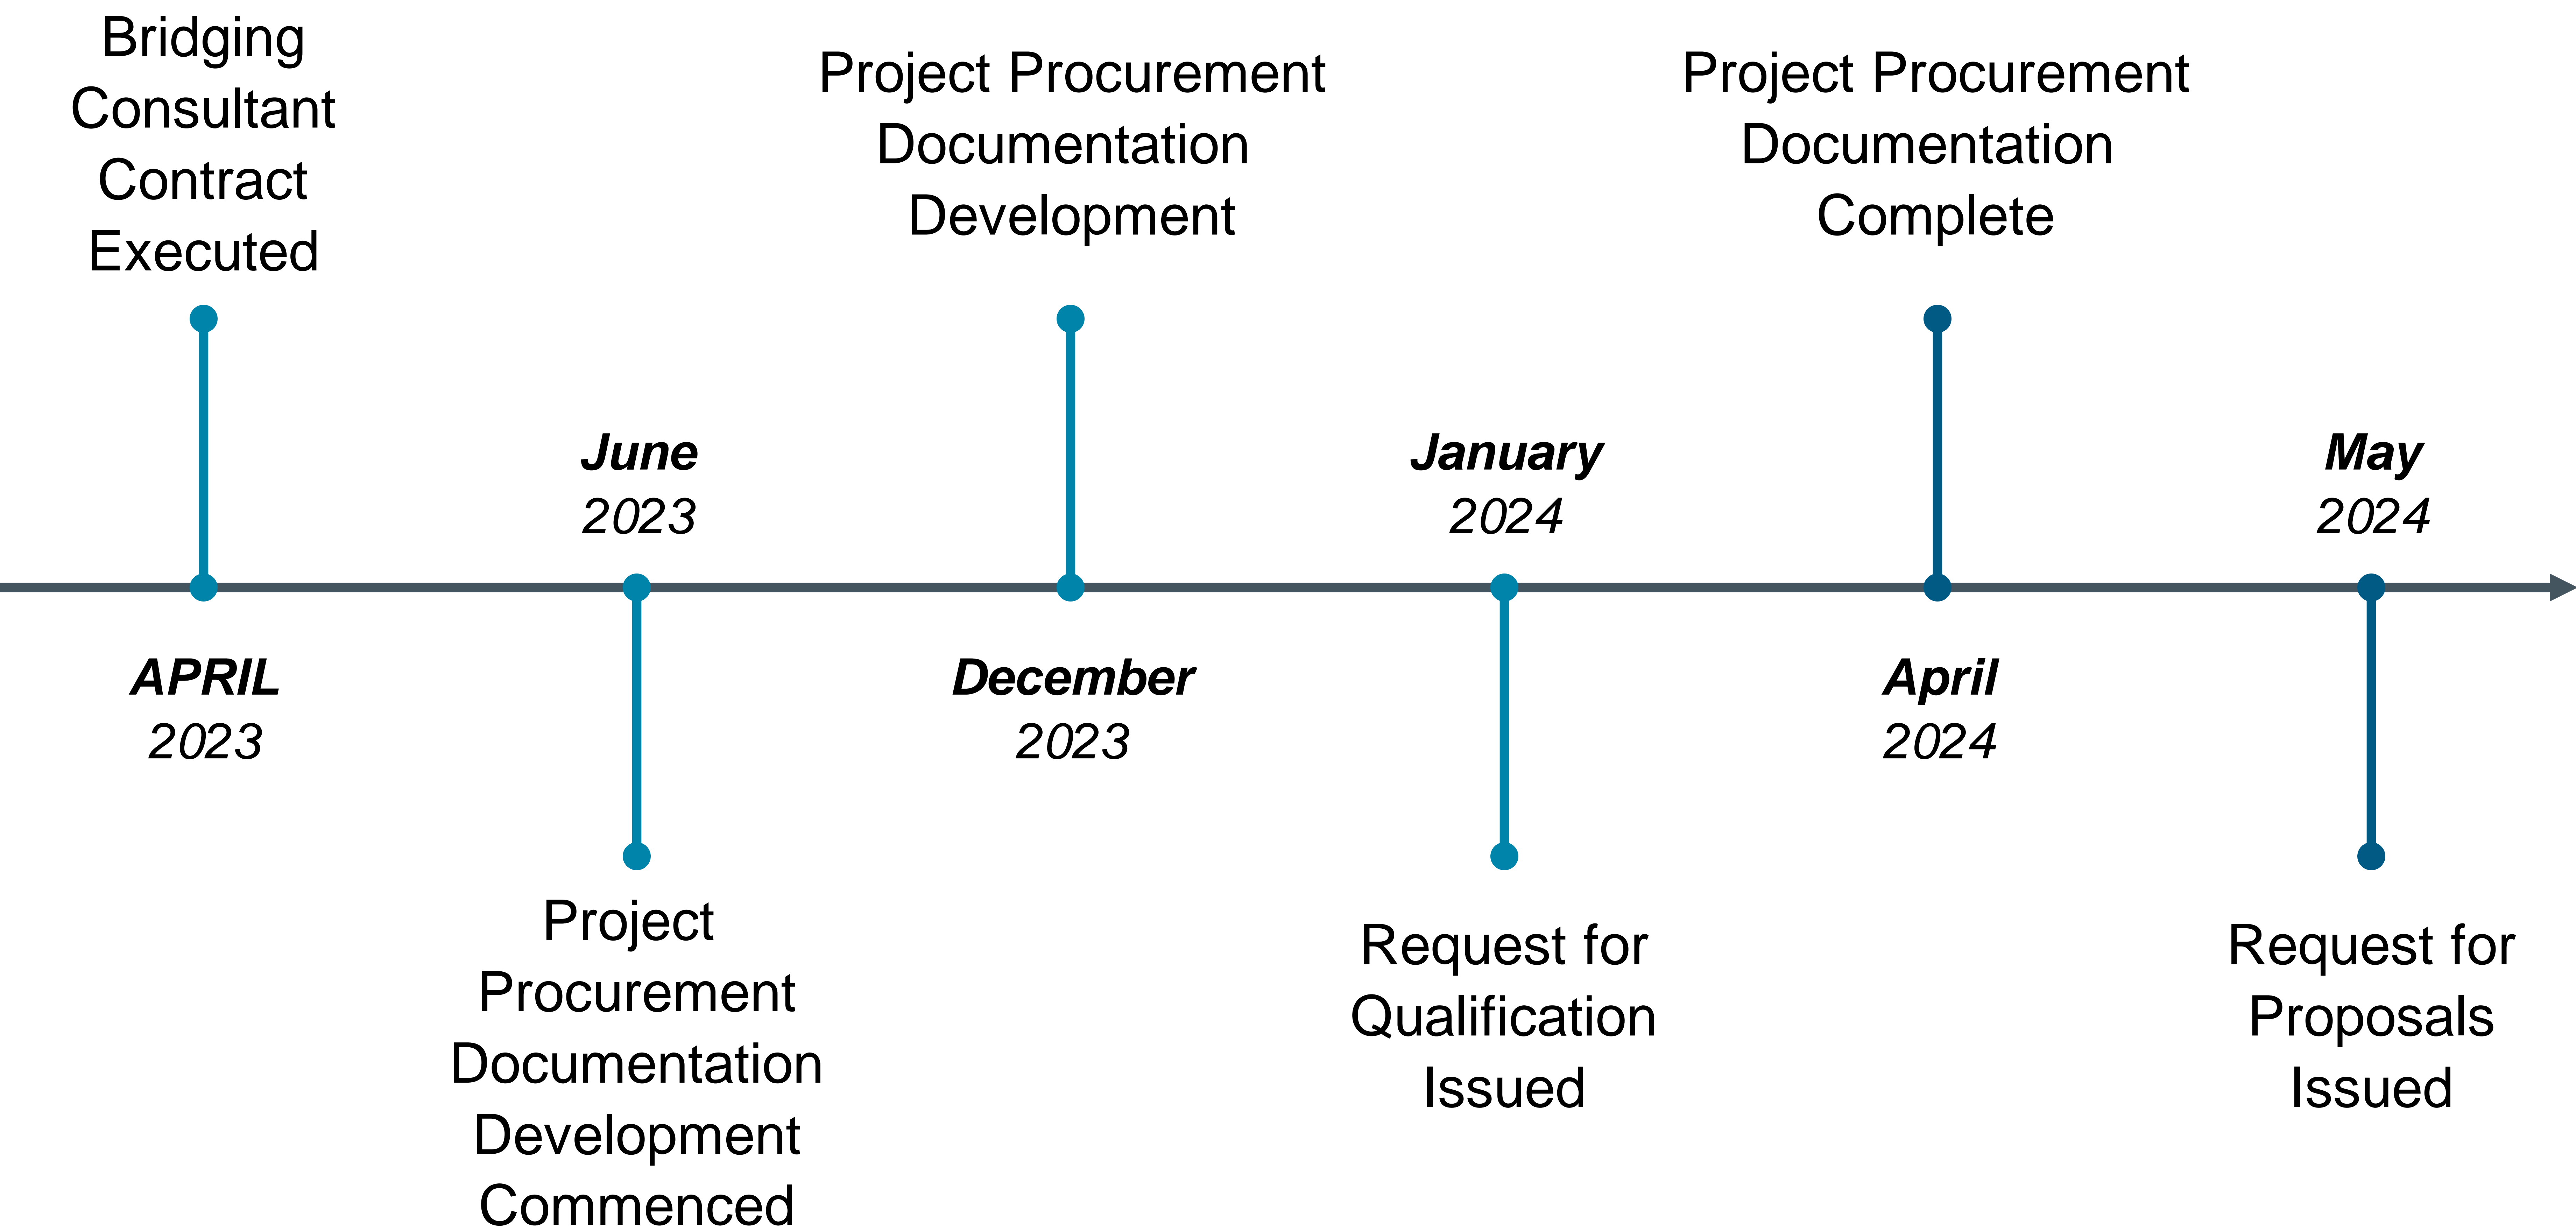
Bridging Consultant Contract Executed

APRIL
2023

June
2023

Project Procurement Documentation Development Commenced

Project Procurement Documentation Development

December
2023

January
2024

Request for Qualification Issued

Project Procurement Documentation Complete

April
2024

May
2024

Request for Proposals Issued